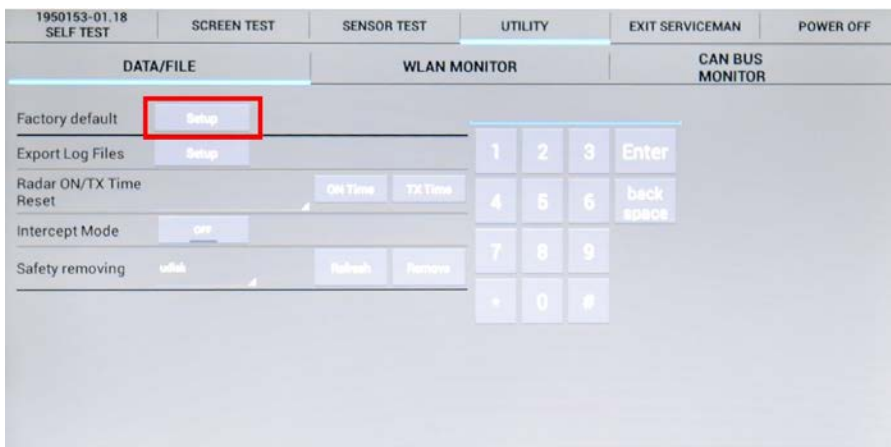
1950153-01.18 SELF TEST | SCREEN TEST | SENSOR TEST | UTILITY | EXIT SERVICEMAN | POWER OFF

DATA/FILE | WLAN MONITOR | CAN BUS MONITOR

Factory default Setup

Export Log Files Setup

Radar ON/TX Time Reset ON Time TX Time

Intercept Mode OFF

Safety removing usb Refresh Remove

1 2 3 Enter
4 5 6 back space
7 8 9
* 0 #